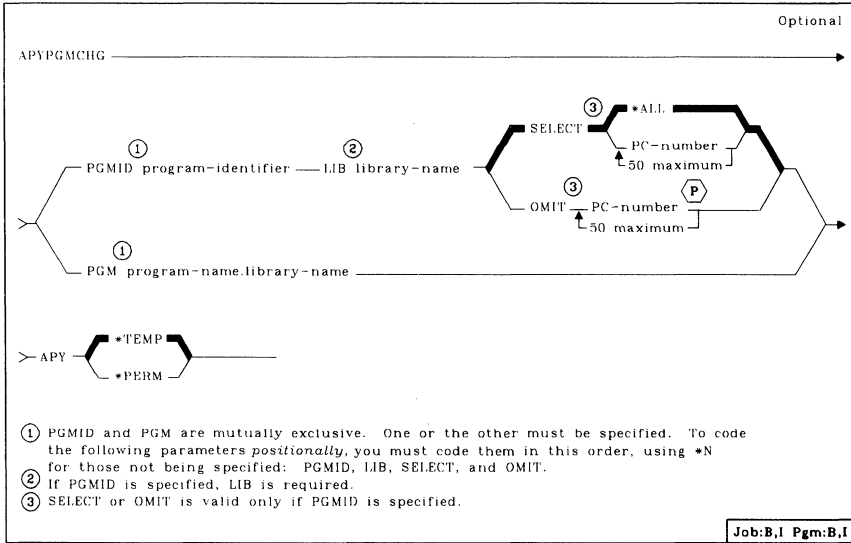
Optional

APYPGMCHG

① PGMID program-identifier ② LIB library-name SELECT ③ *ALL PC-number 50 maximum

OMIT ③ PC-number 50 maximum P

① PGM program-name.library-name

APY *TEMP *PERM

① PGMID and PGM are mutually exclusive. One or the other must be specified. To code the following parameters *positionally*, you must code them in this order, using *N for those not being specified: PGMID, LIB, SELECT, and OMIT.
② If PGMID is specified, LIB is required.
③ SELECT or OMIT is valid only if PGMID is specified.

Job:B,I Pgm:B,I